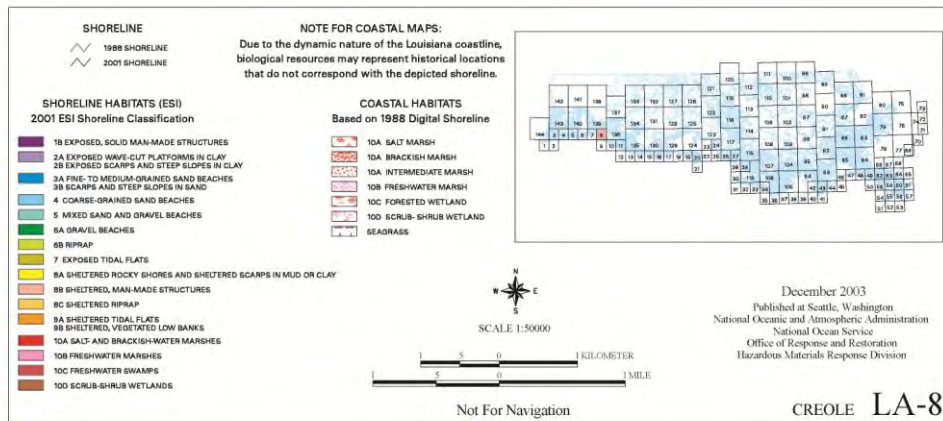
SHORELINE

1988 SHORELINE

2001 SHORELINE

NOTE FOR COASTAL MAPS:
Due to the dynamic nature of the Louisiana coastline, biological resources may represent historical locations that do not correspond with the depicted shoreline.

SHORELINE HABITATS (ESI)
2001 ESI Shoreline Classification

1B EXPOSED, SOLID MAN-MADE STRUCTURES
2A EXPOSED WAVE-CUT PLATFORMS IN CLAY
2B EXPOSED SCARPS AND STEEP SLOPES IN CLAY
3A FINE- TO MEDIUM-GRAINED SAND BEACHES
3B SCARPS AND STEEP SLOPES IN SAND
4 COARSE-GRAINED SAND BEACHES
5 MIXED SAND AND GRAVEL BEACHES
6A GRAVEL BEACHES
6B RIPRAP
7 EXPOSED TIDAL FLATS
8A SHELTERED ROCKY SHORES AND SHELTERED SCARPS IN MUD OR CLAY
8B SHELTERED, MAN-MADE STRUCTURES
8C SHELTERED RIPRAP
9A SHELTERED TIDAL FLATS
9B SHELTERED, VEGETATED LOW BANKS
10A SALT- AND BRACKISH-WATER MARSHES
10B FRESHWATER MARSHES
10C FRESHWATER SWAMPS
10D SCRUB-SHRUB WETLANDS

COASTAL HABITATS
Based on 1988 Digital Shoreline

10A SALT MARSH
10A BRACKISH MARSH
10A INTERMEDIATE MARSH
10B FRESHWATER MARSH
10C FORESTED WETLAND
10D SCRUB- SHRUB WETLAND
SEAGRASS

142 141 139 138 133 132 127 126 121 120 113 112 111 105 104 99 98 91 90 84 83 78 77 74 73 72 71 143 140 136 137 134 131 128 125 122 119 114 110 106 103 100 97 92 89 85 82 79 76 75 144 3 4 5 6 7 8 135 130 129 124 123 118 115 109 107 102 101 96 93 88 86 81 80 70 69 68 67 66 65 64 63 62 61 60 59 58 57 56 55 54 53 52 51 50 49 48 47 46 45 44 43 42 41 40 39 38 37 36 35 34 33 32 31 30 29 28 27 26 25 24 23 22 21 20 19 18 17 16 15 14 13 12 11 10 9 1 2 87 94 95 108 116 117

N
W E
S

SCALE 1:50000

1 .5 0 1 KILOMETER
1 .5 0 1 MILE

Not For Navigation

December 2003
Published at Seattle, Washington
National Oceanic and Atmospheric Administration
National Ocean Service
Office of Response and Restoration
Hazardous Materials Response Division

CREOLE LA-8